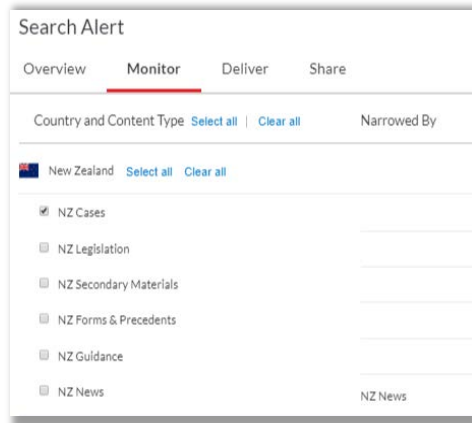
Search Alert

Overview Monitor Deliver Share

Country and Content Type Select all | Clear all

Narrowed By

New Zealand Select all Clear all

NZ Cases

NZ Legislation

NZ Secondary Materials

NZ Forms & Precedents

NZ Guidance

NZ News

NZ News